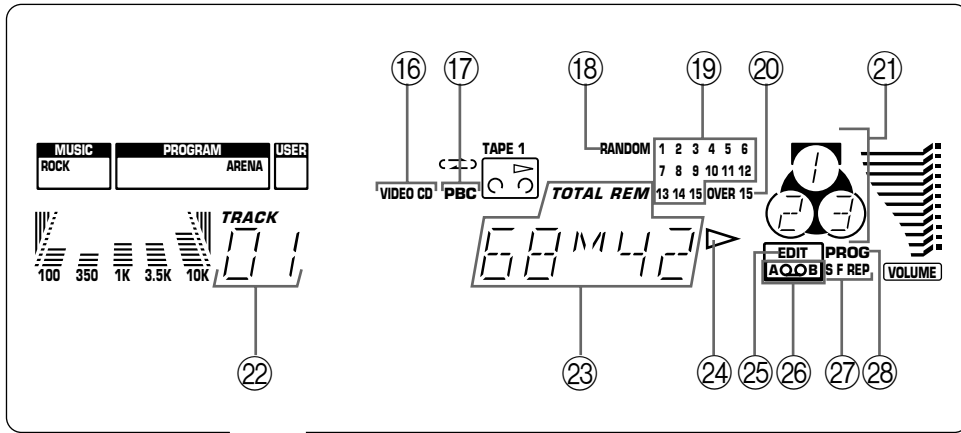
⑯ ⑰ ⑱ ⑲ ⑳ ㉑

MUSIC
ROCK
PROGRAM
ARENA
USER

VIDEO CD
PBC
TAPE 1
RANDOM
1 2 3 4 5 6
7 8 9 10 11 12
13 14 15 OVER 15
TOTAL REM

1
2 3

TRACK
01
100 350 1K 3.5K 10K

68 M 42

EDIT
A B
PROG
S F REP
VOLUME

㉒ ㉓ ㉔ ㉕ ㉖ ㉗ ㉘